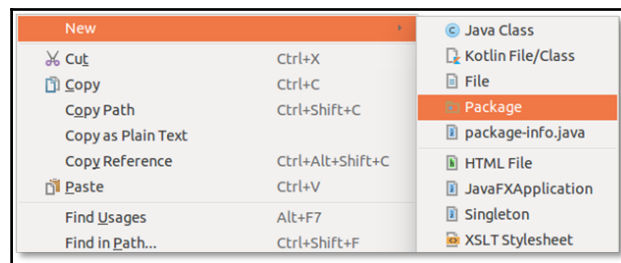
New
Cut Ctrl+X
Copy Ctrl+C
Copy Path Ctrl+Shift+C
Copy as Plain Text
Copy Reference Ctrl+Alt+Shift+C
Paste Ctrl+V
Find Usages Alt+F7
Find in Path... Ctrl+Shift+F

Java Class
Kotlin File/Class
File
Package
package-info.java
HTML File
JavaFXApplication
Singleton
XSLT Stylesheet